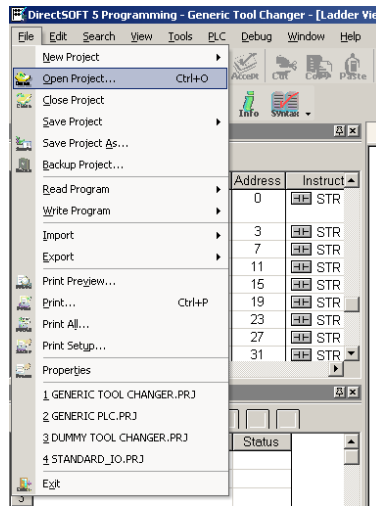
DirectSOFT 5 Programming - Generic Tool Changer - [Ladder Vie

File Edit Search View Tools PLC Debug Window Help

New Project
Open Project... Ctrl+O
Close Project
Save Project
Save Project As...
Backup Project...
Read Program
Write Program
Import
Export
Print Preview...
Print... Ctrl+P
Print All...
Print Setup...
Properties
1 GENERIC TOOL CHANGER.PRJ
2 GENERIC PLC.PRJ
3 DUMMY TOOL CHANGER.PRJ
4 STANDARD_IO.PRJ
Exit

Accept Cut Copy Paste
Info Syntax

| Address | Instruct |
|---|---|
| 0 | STR |
| 3 | STR |
| 7 | STR |
| 11 | STR |
| 15 | STR |
| 19 | STR |
| 23 | STR |
| 27 | STR |
| 31 | STR |

Status